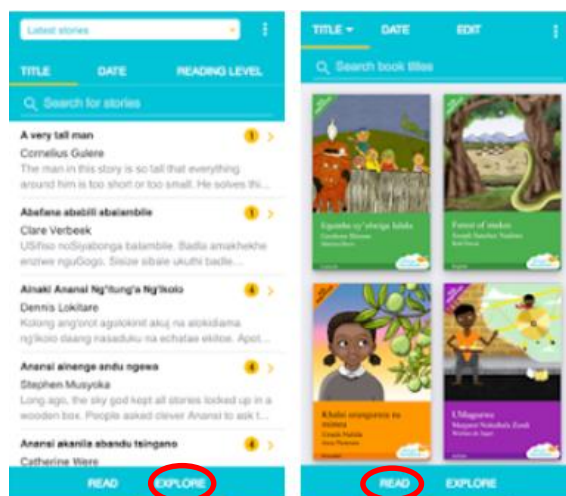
Latest stories

TITLE DATE READING LEVEL

Search for stories

A very tall man
1
Cornelius Gulere
The man in this story is so tall that everything around him is too short or too small. He solves thi...

Abafana ababili abalambile
1
Clare Verbeek
USifiso noSiyabonga balambile. Badla amakhekhe enziwe nguGogo. Sisize sibale ukuthi badle...

Ainaki Anenaï Ng'itung'a Ng'ikolo
4
Dennis Lokitare
Kolong ang'oroi agolokinit akuj na alokidiama ng'ikolo daadang nasaduku na echatae ekitoe. Apol...

Anansi ainenge andu ngewa
4
Stephen Musyoka
Long ago, the sky god kept all stories locked up in a wooden box. People asked clever Anansi to get t...

Anansi akanila abandu tsingano
4
Catherine Were

READ EXPLORE

TITLE DATE EDIT

Search book titles

Egumbe ry'abaiga lalala

Forest of snakes

Khalai arangarana na msitua

Ulilaguru

READ EXPLORE